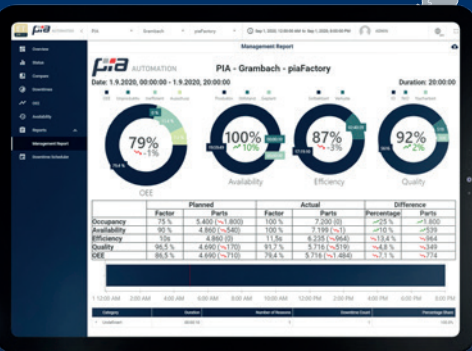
PIA AUTOMATION | PIA | Grambach | piaFactory | Sep 1, 2020 12:00:00 AM to Sep 1, 2020 8:00:00 PM | admin

Overview
Status
Compare
Downtimes
OEE
Availability
Reports
Management Report
Downtime Schedule

Management Report

pia AUTOMATION

PIA - Grambach - piaFactory

Date: 1.9.2020, 00:00:00 - 1.9.2020, 20:00:00

Duration: 20:00:00

79%
~1%
OEE

100%
10%
Availability

87%
~3%
Efficiency

92%
2%
Quality

| | Planned | | Actual | | Difference | |
|---|---|---|---|---|---|---|
| | Factor | Parts | Factor | Parts | Percentage | Parts |
| Occupancy | 75 % | 5.400 (~1.800) | 100 % | 7.200 (0) | 25 % | 1.800 |
| Availability | 90 % | 4.860 (~540) | 100 % | 7.199 (~1) | 10 % | 539 |
| Efficiency | 100 % | 4.860 (0) | 11.56 | 6.235 (~964) | ~13.4 % | 964 |
| Quality | 96.5 % | 4.690 (~170) | 91.7 % | 5.716 (~519) | ~4.8 % | 349 |
| OEE | 86.5 % | 4.690 (~710) | 79.4 % | 5.716 (~1.484) | ~7.1 % | 774 |

12:00 AM 2:00 AM 4:00 AM 6:00 AM 8:00 AM 10:00 AM 12:00 PM 2:00 PM 4:00 PM 6:00 PM

Category | Duration | Number of Reasons | Downtime Count | Percentage Share